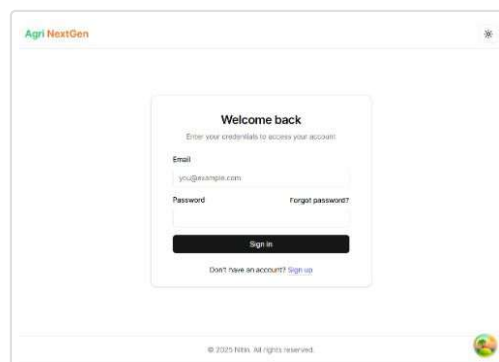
Agri NextGen

Welcome back

Enter your credentials to access your account

Email

you@example.com

Password

Forgot password?

Sign in

Don't have an account? Sign up

© 2025 Nitin. All rights reserved.